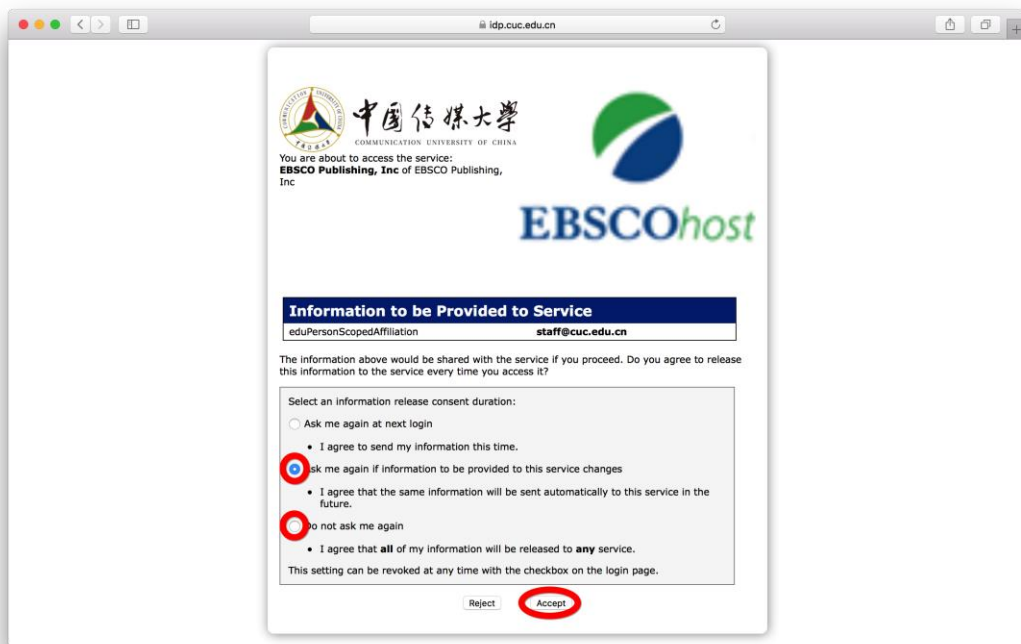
idp.cuc.edu.cn

中国传媒大学
COMMUNICATION UNIVERSITY OF CHINA

You are about to access the service:
**EBSCO Publishing, Inc** of EBSCO Publishing, Inc

EBSCOhost

| Information to be Provided to Service | |
|---|---|
| eduPersonScopedAffiliation | staff@cuc.edu.cn |

The information above would be shared with the service if you proceed. Do you agree to release this information to the service every time you access it?

Select an information release consent duration:

Ask me again at next login

- I agree to send my information this time.

Ask me again if information to be provided to this service changes

- I agree that the same information will be sent automatically to this service in the future.

Do not ask me again

- I agree that **all** of my information will be released to **any** service.

This setting can be revoked at any time with the checkbox on the login page.

Reject Accept